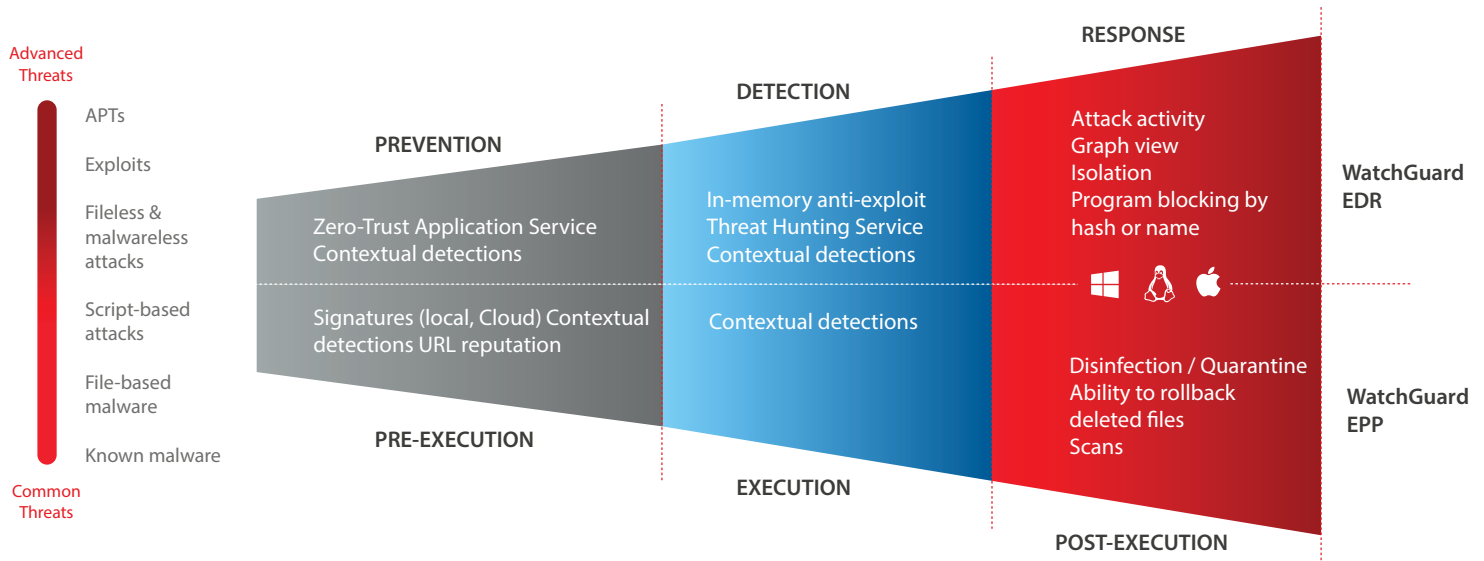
Advanced Threats

APTs

Exploits

Fileless & malwareless attacks

Script-based attacks

File-based malware

Known malware

Common Threats

RESPONSE

DETECTION

PREVENTION

Zero-Trust Application Service
Contextual detections

Signatures (local, Cloud) Contextual detections URL reputation

In-memory anti-exploit
Threat Hunting Service
Contextual detections

Contextual detections

Attack activity
Graph view
Isolation
Program blocking by hash or name

WatchGuard EDR

Disinfection / Quarantine
Ability to rollback deleted files
Scans

WatchGuard EPP

PRE-EXECUTION

EXECUTION

POST-EXECUTION